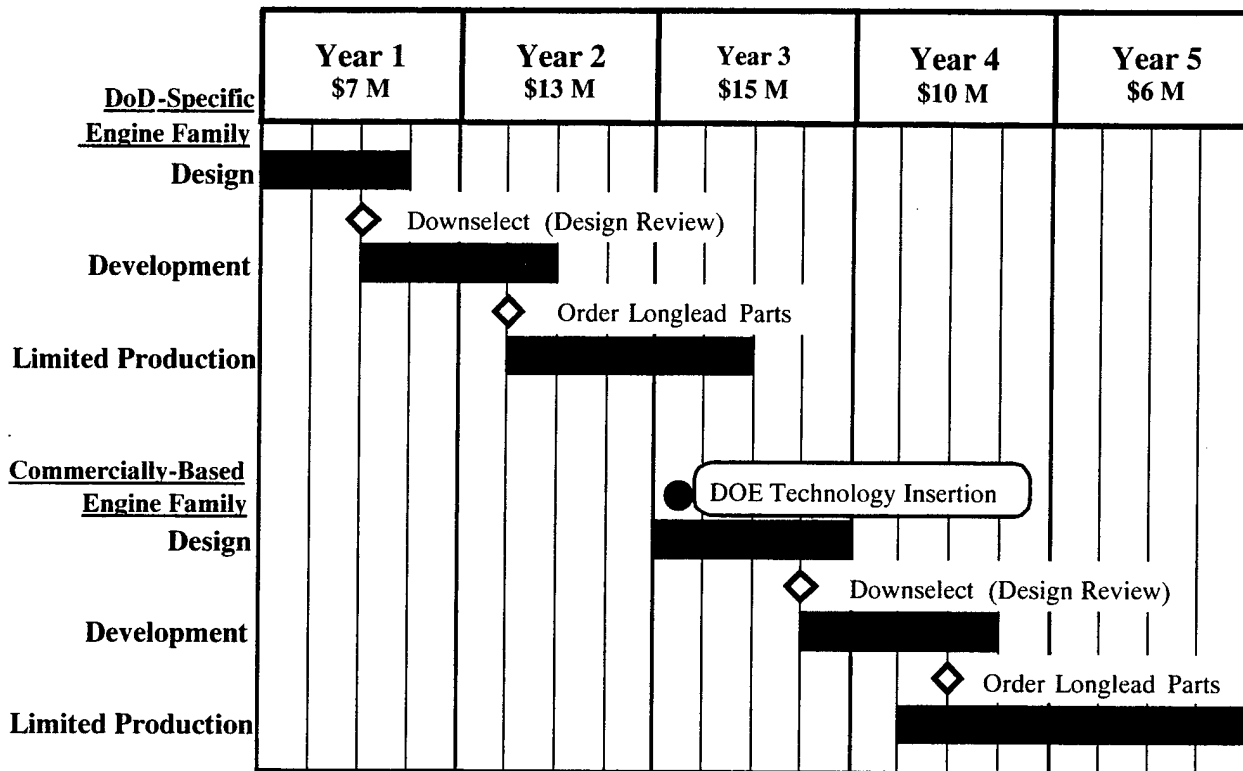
Year 1
\$7 M

Year 2
\$13 M

Year 3
\$15 M

Year 4
\$10 M

Year 5
\$6 M

DoD-Specific
Engine Family

Design

Downselect (Design Review)

Development

Order Longlead Parts

Limited Production

Commercially-Based
Engine Family

DOE Technology Insertion

Design

Downselect (Design Review)

Development

Order Longlead Parts

Limited Production